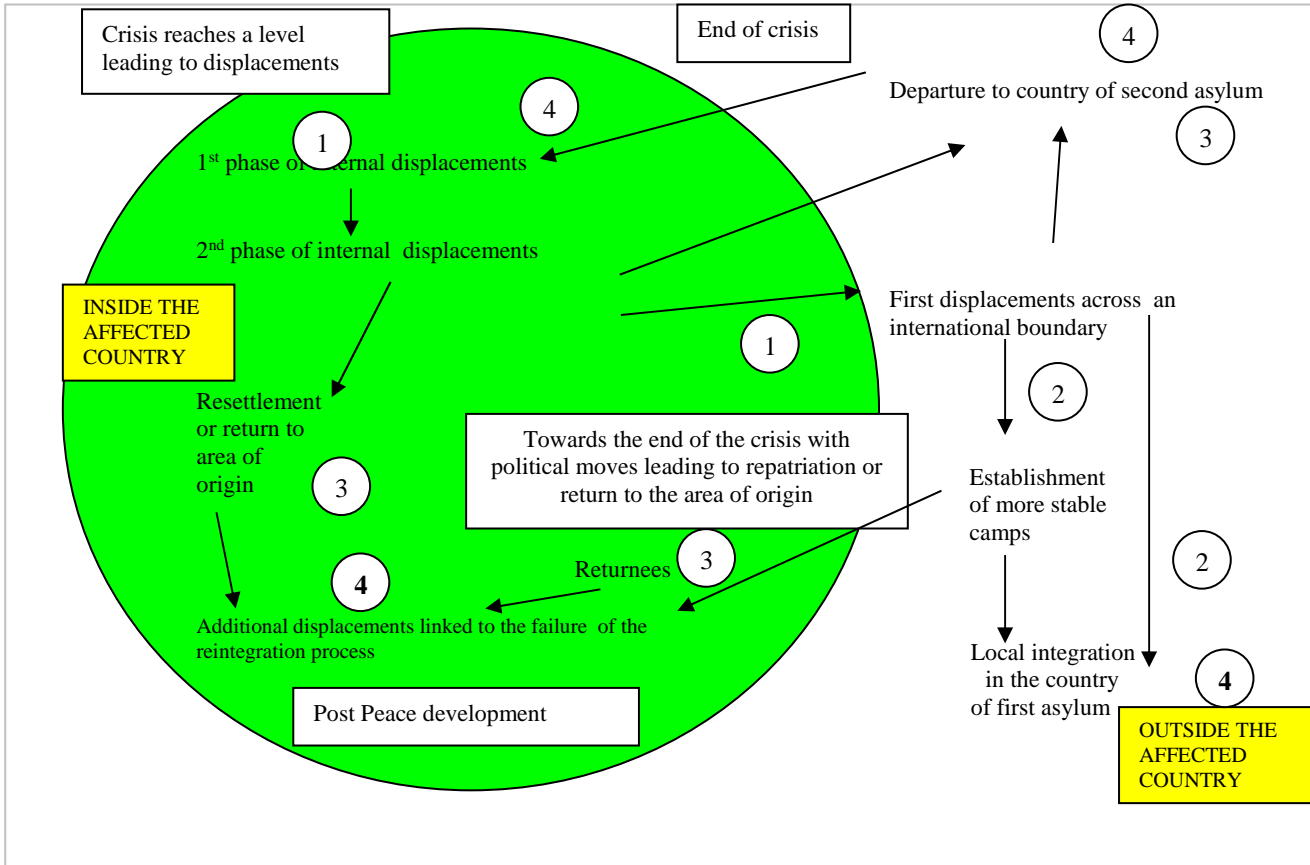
Crisis reaches a level leading to displacements

End of crisis

4

Departure to country of second asylum

4

3

1

1st phase of internal displacements

2nd phase of internal displacements

INSIDE THE AFFECTED COUNTRY

First displacements across an international boundary

1

2

Resettlement or return to area of origin

3

Towards the end of the crisis with political moves leading to repatriation or return to the area of origin

Establishment of more stable camps

Returnees

3

4

2

Additional displacements linked to the failure of the reintegration process

Local integration in the country of first asylum

4

Post Peace development

OUTSIDE THE AFFECTED COUNTRY